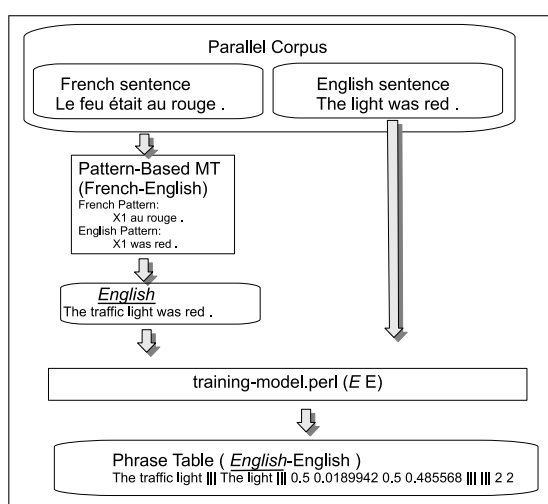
Parallel Corpus

French sentence
Le feu était au rouge .

English sentence
The light was red .

Pattern-Based MT
(French-English)
French Pattern:
X1 au rouge .
English Pattern:
X1 was red .

English
The traffic light was red .

training-model.perl (E E)

Phrase Table ( English-English )
The traffic light ||| The light ||| 0.5 0.0189942 0.5 0.485568 ||| ||| 2 2